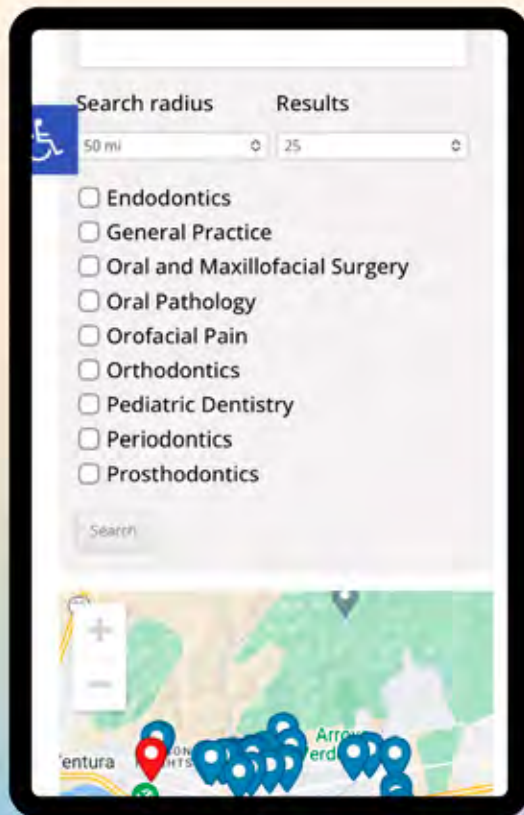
Search radius
Results
50 mi
25
Endodontics
General Practice
Oral and Maxillofacial Surgery
Oral Pathology
Orofacial Pain
Orthodontics
Pediatric Dentistry
Periodontics
Prosthodontics
Search
+
−
Ventura
Arro
Verd